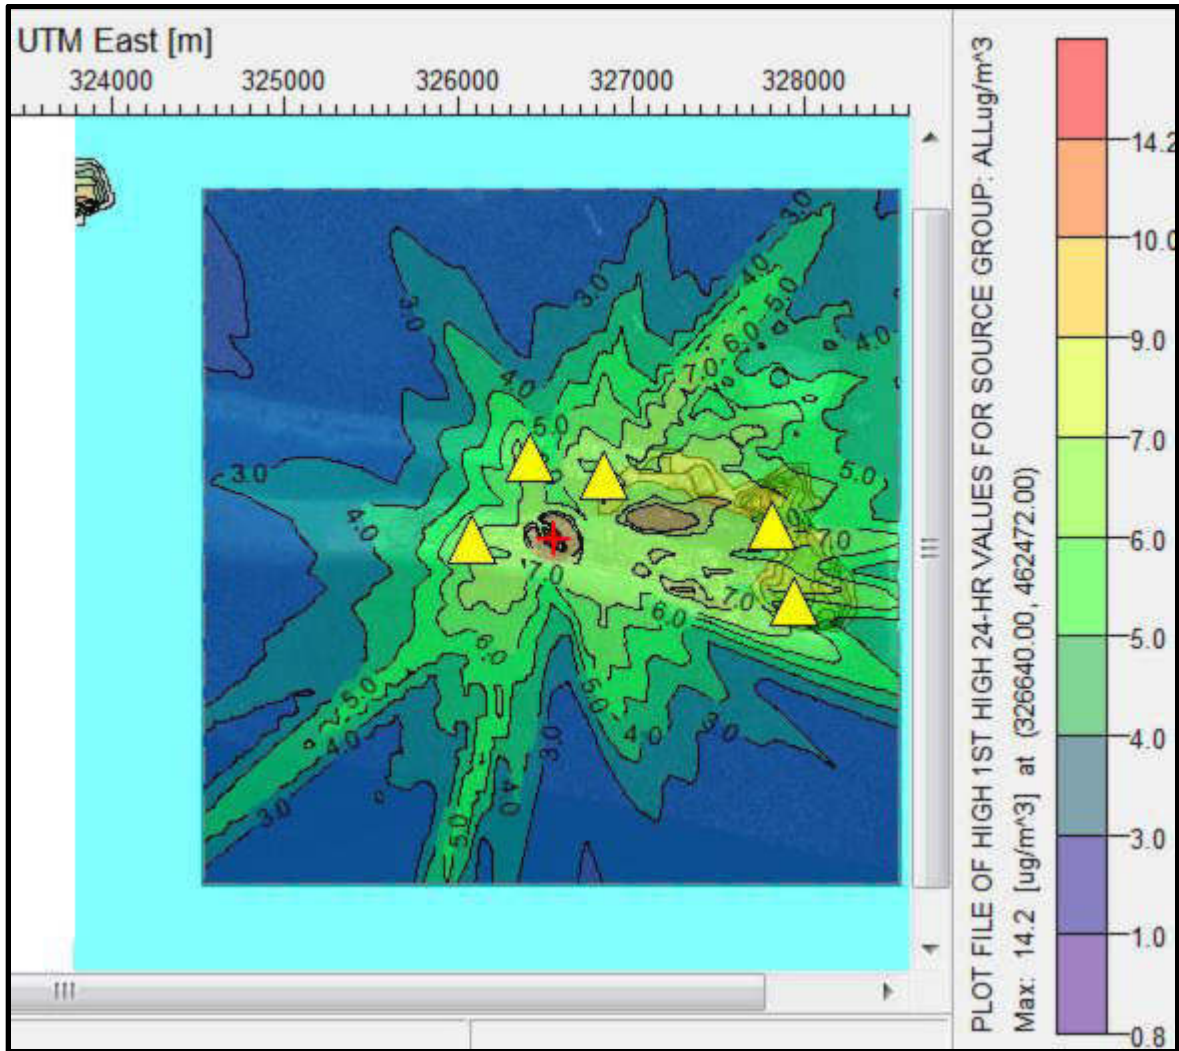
UTM East [m]
324000 325000 326000 327000 328000

3.0 3.0 3.0 4.0 5.0 6.0 4.0 7.0 6.0 4.0 5.0 3.0 4.0 5.0 7.0 7.0 7.0 6.0 6.0 5.0 5.0 4.0 3.0 6.0 4.0 3.0 3.0 4.0 5.0 3.0 7.0

PLOT FILE OF HIGH 1ST HIGH 24-HR VALUES FOR SOURCE GROUP: ALLug/m^3
Max: 14.2 [ug/m^3] at (326640.00, 462472.00)

14.2
10.0
9.0
7.0
6.0
5.0
4.0
3.0
1.0
0.8